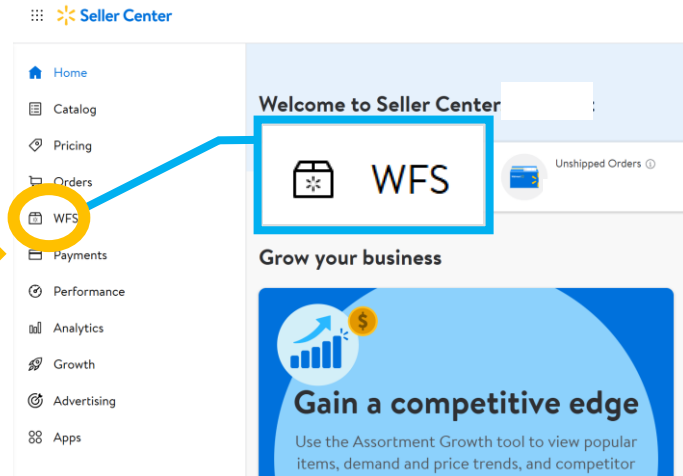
Seller Center

Home
Catalog
Pricing
Orders
WFS
Payments
Performance
Analytics
Growth
Advertising
Apps

Welcome to Seller Center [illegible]

WFS

Unshipped Orders

Grow your business

Gain a competitive edge

Use the Assortment Growth tool to view popular items, demand and price trends, and competitor